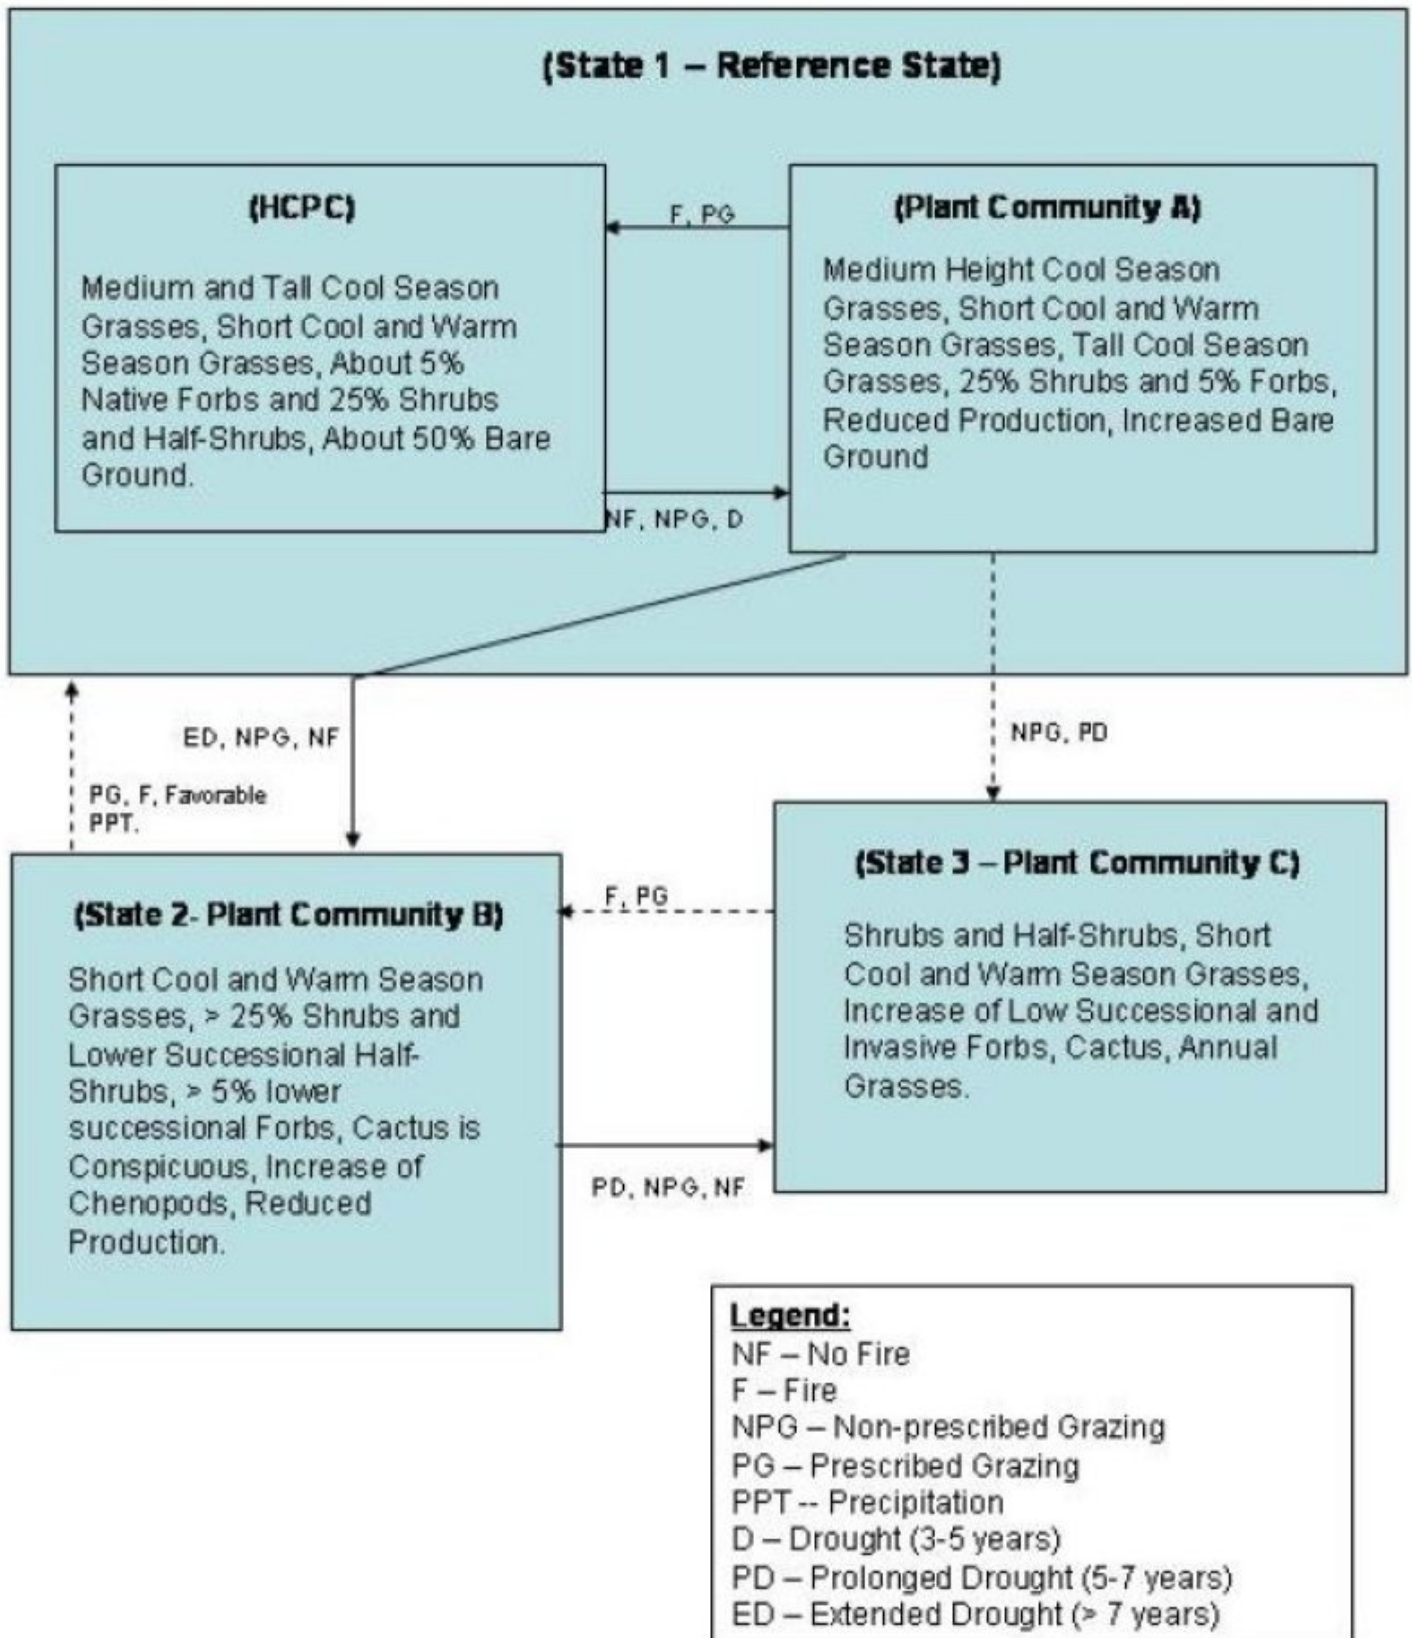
(State 1 – Reference State)

(HCPC)

Medium and Tall Cool Season Grasses, Short Cool and Warm Season Grasses, About 5% Native Forbs and 25% Shrubs and Half-Shrubs, About 50% Bare Ground.

F, PG

NF, NPG, D

(Plant Community A)

Medium Height Cool Season Grasses, Short Cool and Warm Season Grasses, Tall Cool Season Grasses, 25% Shrubs and 5% Forbs, Reduced Production, Increased Bare Ground

ED, NPG, NF

PG, F, Favorable PPT.

NPG, PD

(State 2- Plant Community B)

Short Cool and Warm Season Grasses, > 25% Shrubs and Lower Successional Half-Shrubs, > 5% lower successional Forbs, Cactus is Conspicuous, Increase of Chenopods, Reduced Production.

F, PG

PD, NPG, NF

(State 3 – Plant Community C)

Shrubs and Half-Shrubs, Short Cool and Warm Season Grasses, Increase of Low Successional and Invasive Forbs, Cactus, Annual Grasses.

Legend:
NF – No Fire
F – Fire
NPG – Non-prescribed Grazing
PG – Prescribed Grazing
PPT -- Precipitation
D – Drought (3-5 years)
PD – Prolonged Drought (5-7 years)
ED – Extended Drought (> 7 years)